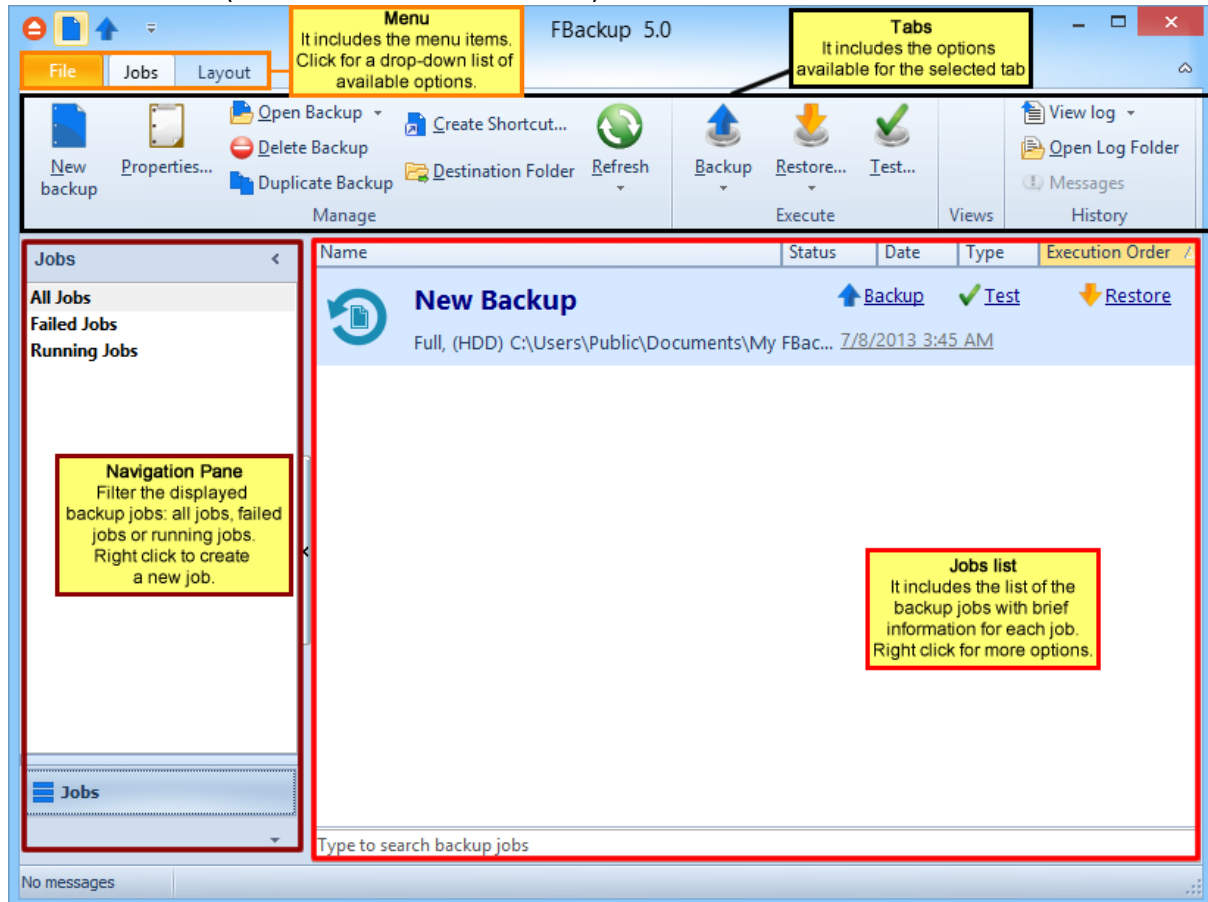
Menu
It includes the menu items. Click for a drop-down list of available options.

FBackup 5.0

Tabs
It includes the options available for the selected tab

File Jobs Layout

New backup
Properties...
Open Backup
Delete Backup
Duplicate Backup
Create Shortcut...
Destination Folder
Refresh
Manage
Backup
Restore...
Test...
Execute
Views
View log
Open Log Folder
Messages
History

Jobs
All Jobs
Failed Jobs
Running Jobs

Navigation Pane
Filter the displayed backup jobs: all jobs, failed jobs or running jobs. Right click to create a new job.

Jobs

| Name | Status | Date | Type | Execution Order |
|---|---|---|---|---|

New Backup
Backup Test Restore
Full, (HDD) C:\Users\Public\Documents\My FBac... 7/8/2013 3:45 AM

Jobs list
It includes the list of the backup jobs with brief information for each job. Right click for more options.

Type to search backup jobs

No messages